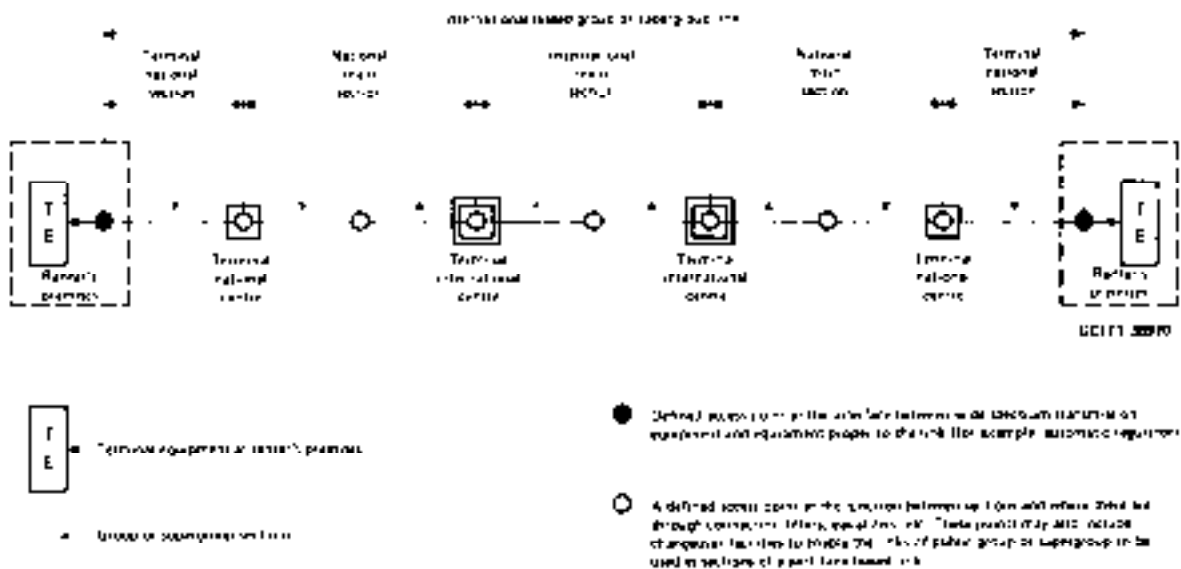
International leased group or supergroup link

Terminal national section

National transit section

International transit section

National transit section

Terminal national section

TE

Renter's premises

Terminal national centre

Terminal international centre

Terminal international centre

Terminal national centre

TE

Renter's premises

CCITT 35970

TE Terminal equipment at renter's premises

Group or supergroup section

Defined access point at the interface between wide spectrum transmission equipment and equipment proper to the link (for example, automatic equalizers)

A defined access point at the junction between group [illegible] and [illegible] through connection filters, equalizers, etc. These points may also include changeover facilities to enable the link or parts of the group or supergroup to be used in sections of a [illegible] leased link